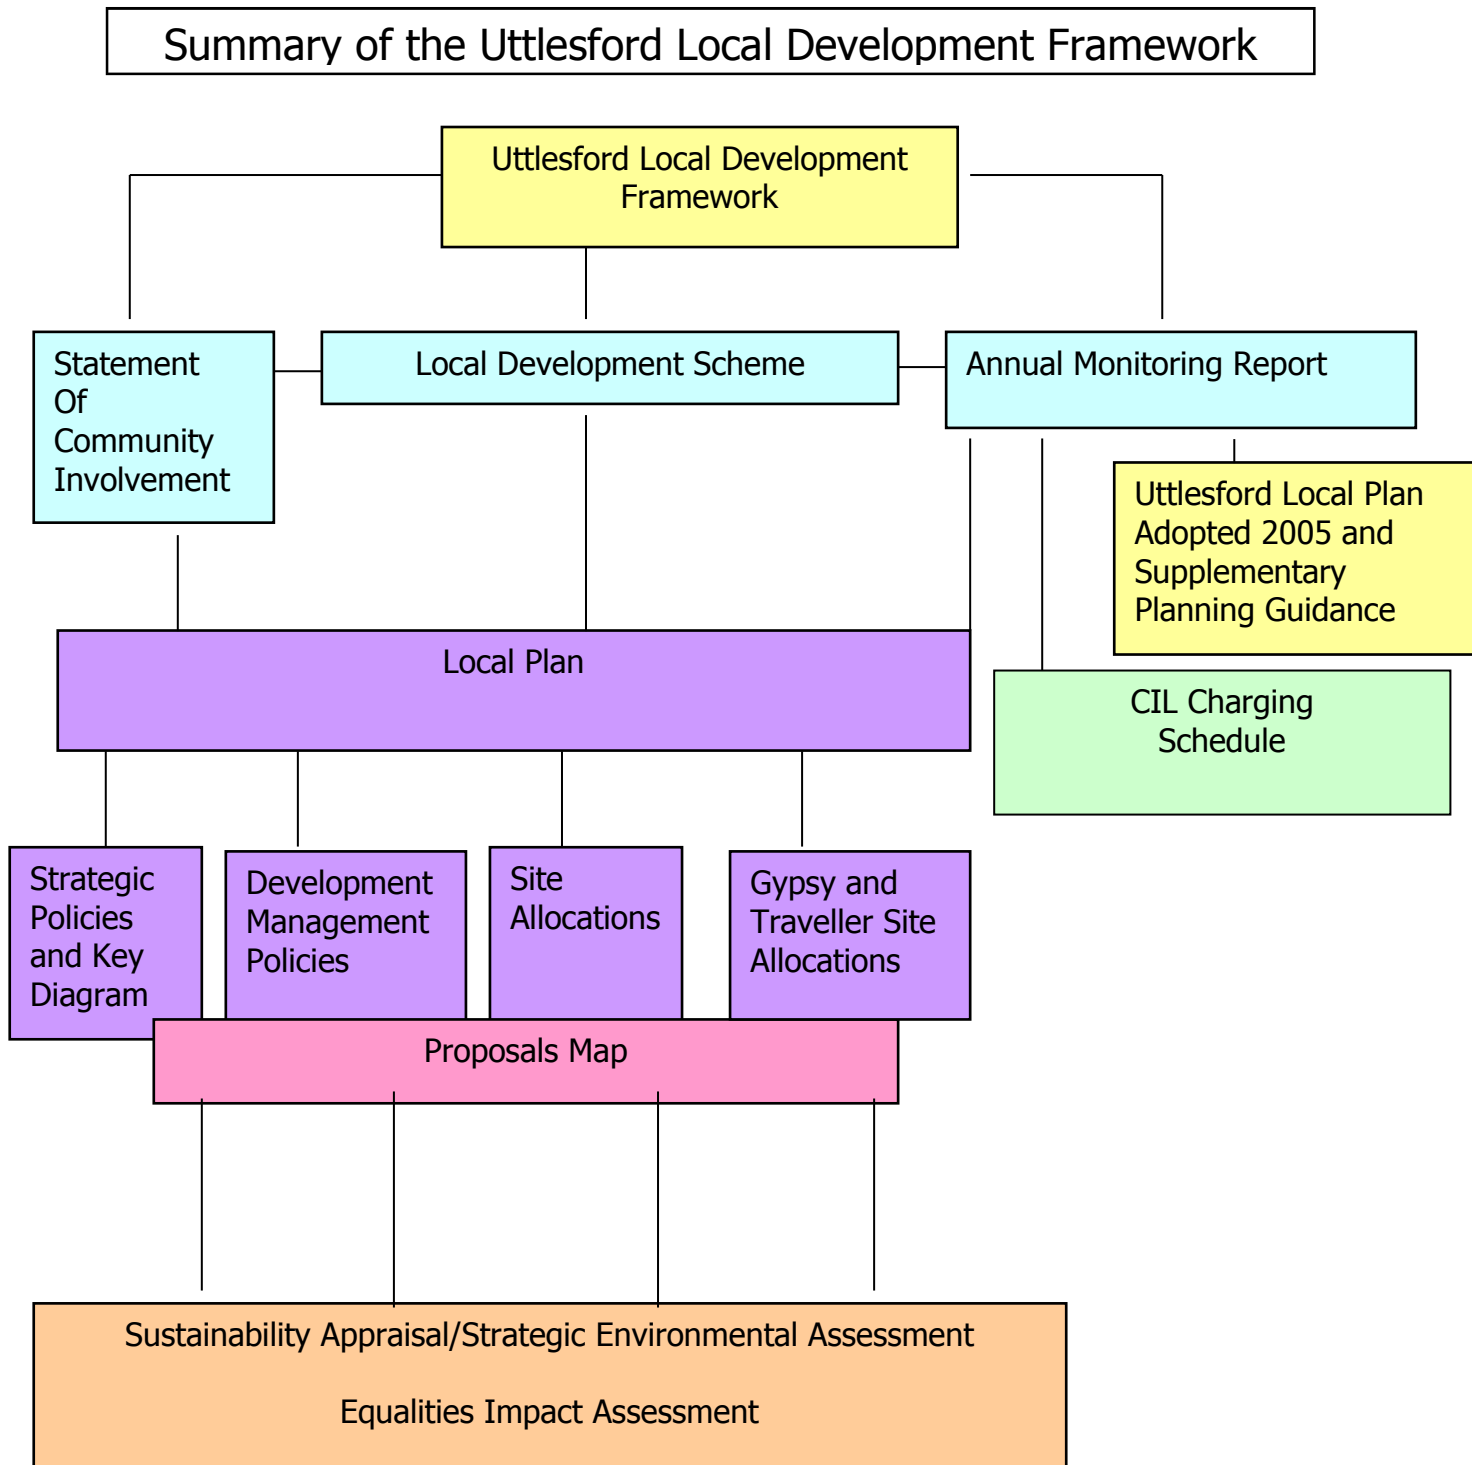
Summary of the Uttlesford Local Development Framework

Uttlesford Local Development Framework

Statement Of Community Involvement

Local Development Scheme

Annual Monitoring Report

Uttlesford Local Plan Adopted 2005 and Supplementary Planning Guidance

Local Plan

CIL Charging Schedule

Strategic Policies and Key Diagram

Development Management Policies

Site Allocations

Gypsy and Traveller Site Allocations

Proposals Map

Sustainability Appraisal/Strategic Environmental Assessment

Equalities Impact Assessment